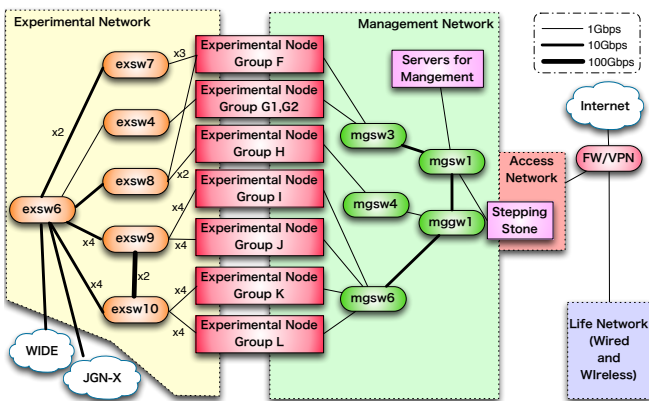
Experimental Network

Management Network

1Gbps
10Gbps
100Gbps

exsw7
exsw4
exsw8
exsw6
exsw9
exsw10

x3
x2
x2
x4
x4
x4
x2
x4
x4
x4

Experimental Node Group F
Experimental Node Group G1,G2
Experimental Node Group H
Experimental Node Group I
Experimental Node Group J
Experimental Node Group K
Experimental Node Group L

Servers for Mangement

mgsw3
mgsw1
mgsw4
mggw1
mgsw6

Access Network

Stepping Stone

Internet

FW/VPN

WIDE

JGN-X

Life Network (Wired and WIreless)